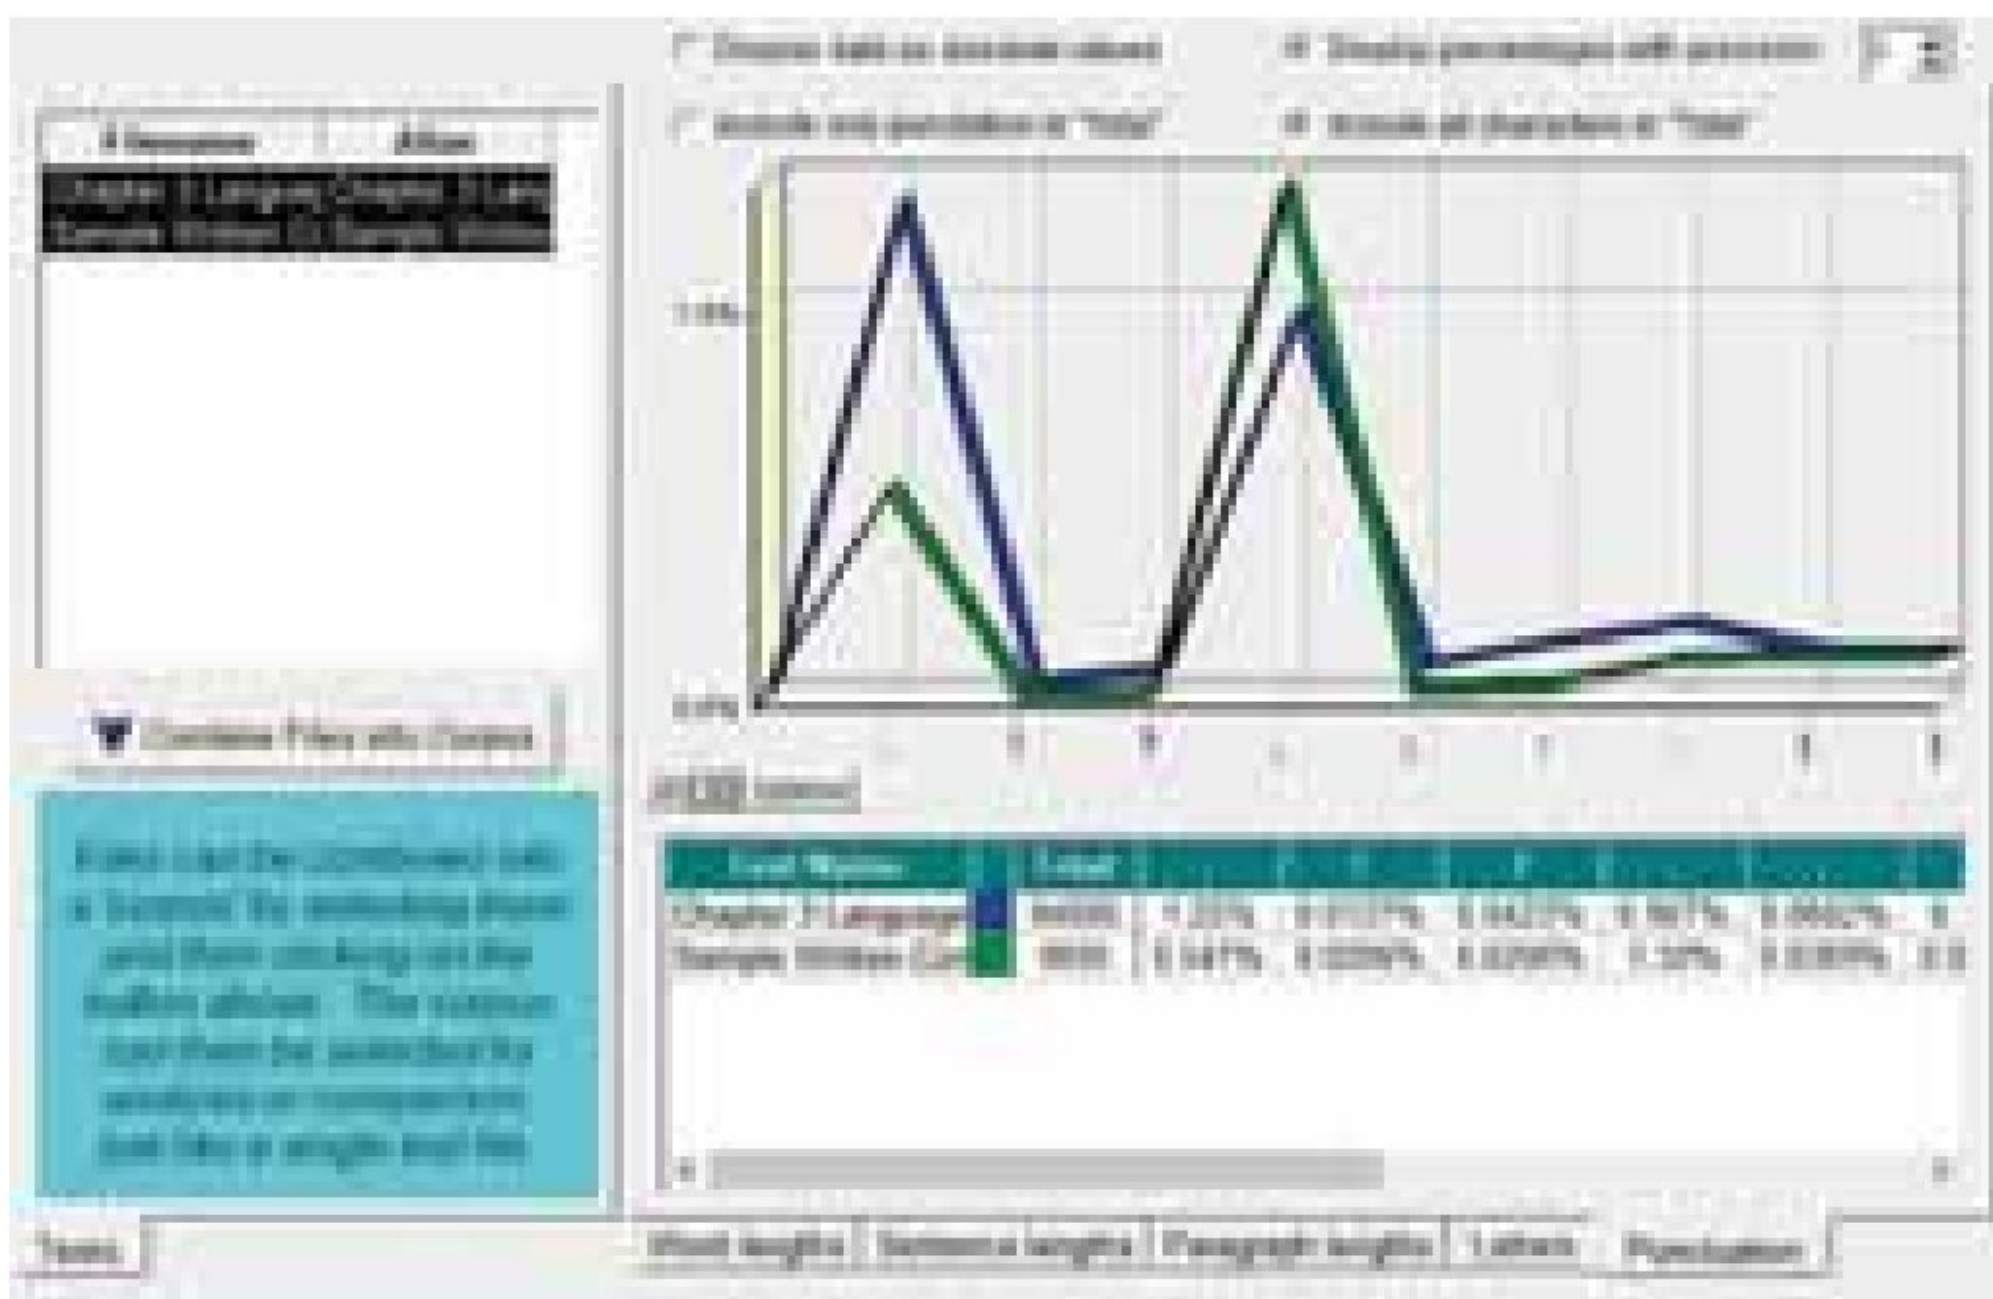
Display data as absolute values

Display percentages with precision

Include only punctuation in "total"

Include all characters in "total"

Filename | Alias
Chapter 3 Language Chapter 3 Lan
Sample Written Co Sample Written

1.0%

0.0%

Combine Files into Corpus

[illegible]

Text Name | Total | | | | | |
Chapter 7 Language | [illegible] | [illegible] | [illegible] | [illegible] | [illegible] | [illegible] | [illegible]
Sample Written Co | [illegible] | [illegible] | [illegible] | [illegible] | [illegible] | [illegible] | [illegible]

Texts

Word lengths | Sentence lengths | Paragraph lengths | Letters | Punctuation